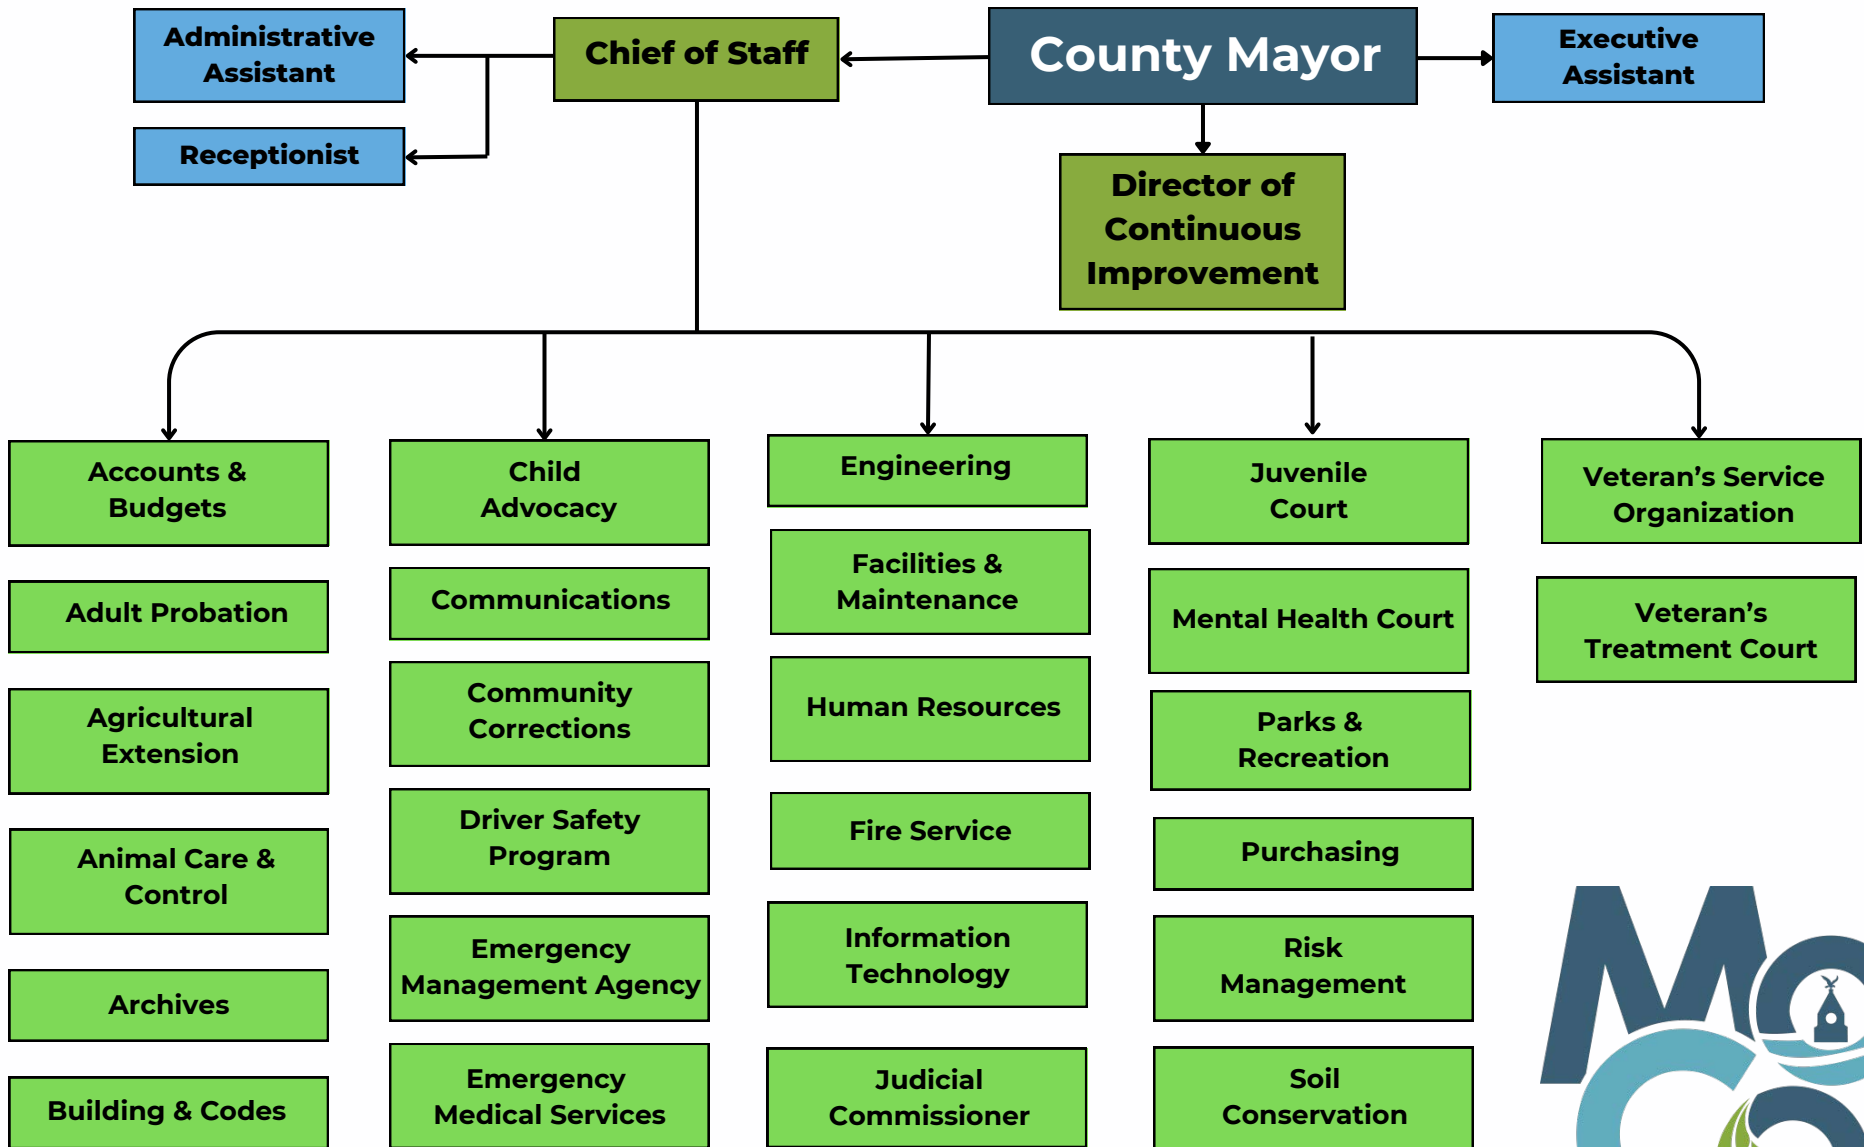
Administrative Assistant

Chief of Staff

County Mayor

Executive Assistant

Receptionist

Director of Continuous Improvement

Accounts & Budgets

Adult Probation

Agricultural Extension

Animal Care & Control

Archives

Building & Codes

Child Advocacy

Communications

Community Corrections

Driver Safety Program

Emergency Management Agency

Emergency Medical Services

Engineering

Facilities & Maintenance

Human Resources

Fire Service

Information Technology

Judicial Commissioner

Juvenile Court

Mental Health Court

Parks & Recreation

Purchasing

Risk Management

Soil Conservation

Veteran's Service Organization

Veteran's Treatment Court

MC